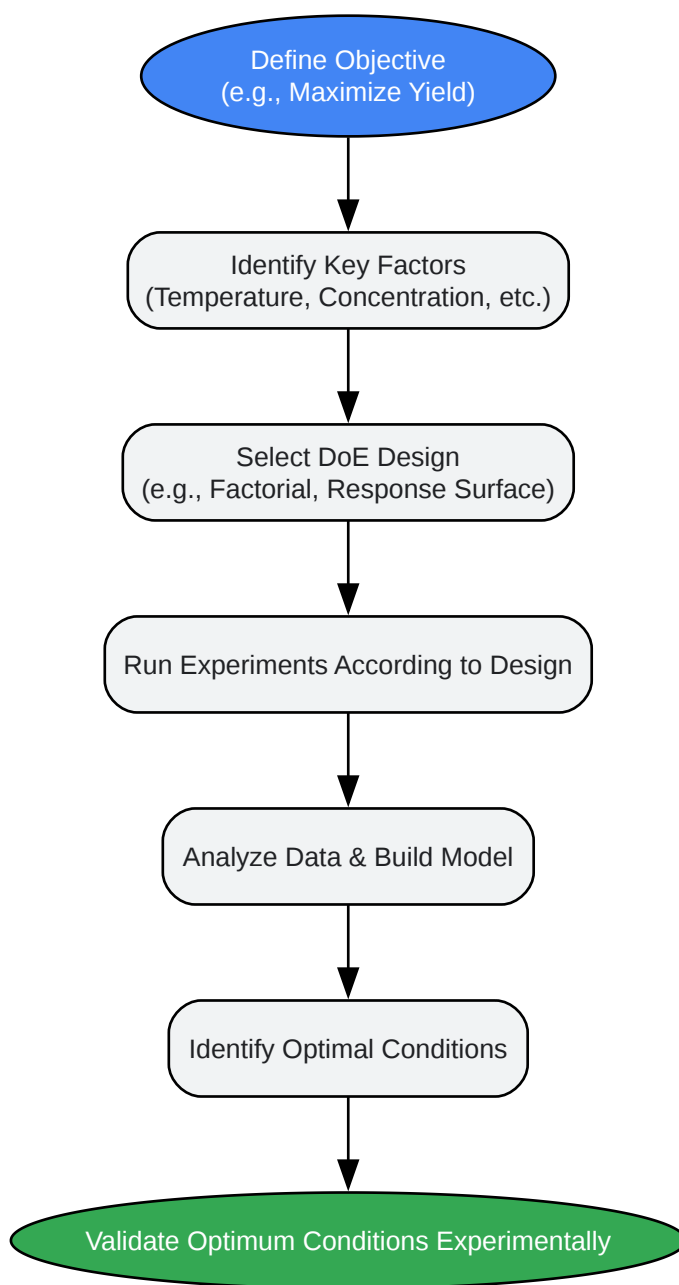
Define Objective
(e.g., Maximize Yield)

Identify Key Factors
(Temperature, Concentration, etc.)

Select DoE Design
(e.g., Factorial, Response Surface)

Run Experiments According to Design

Analyze Data & Build Model

Identify Optimal Conditions

Validate Optimum Conditions Experimentally